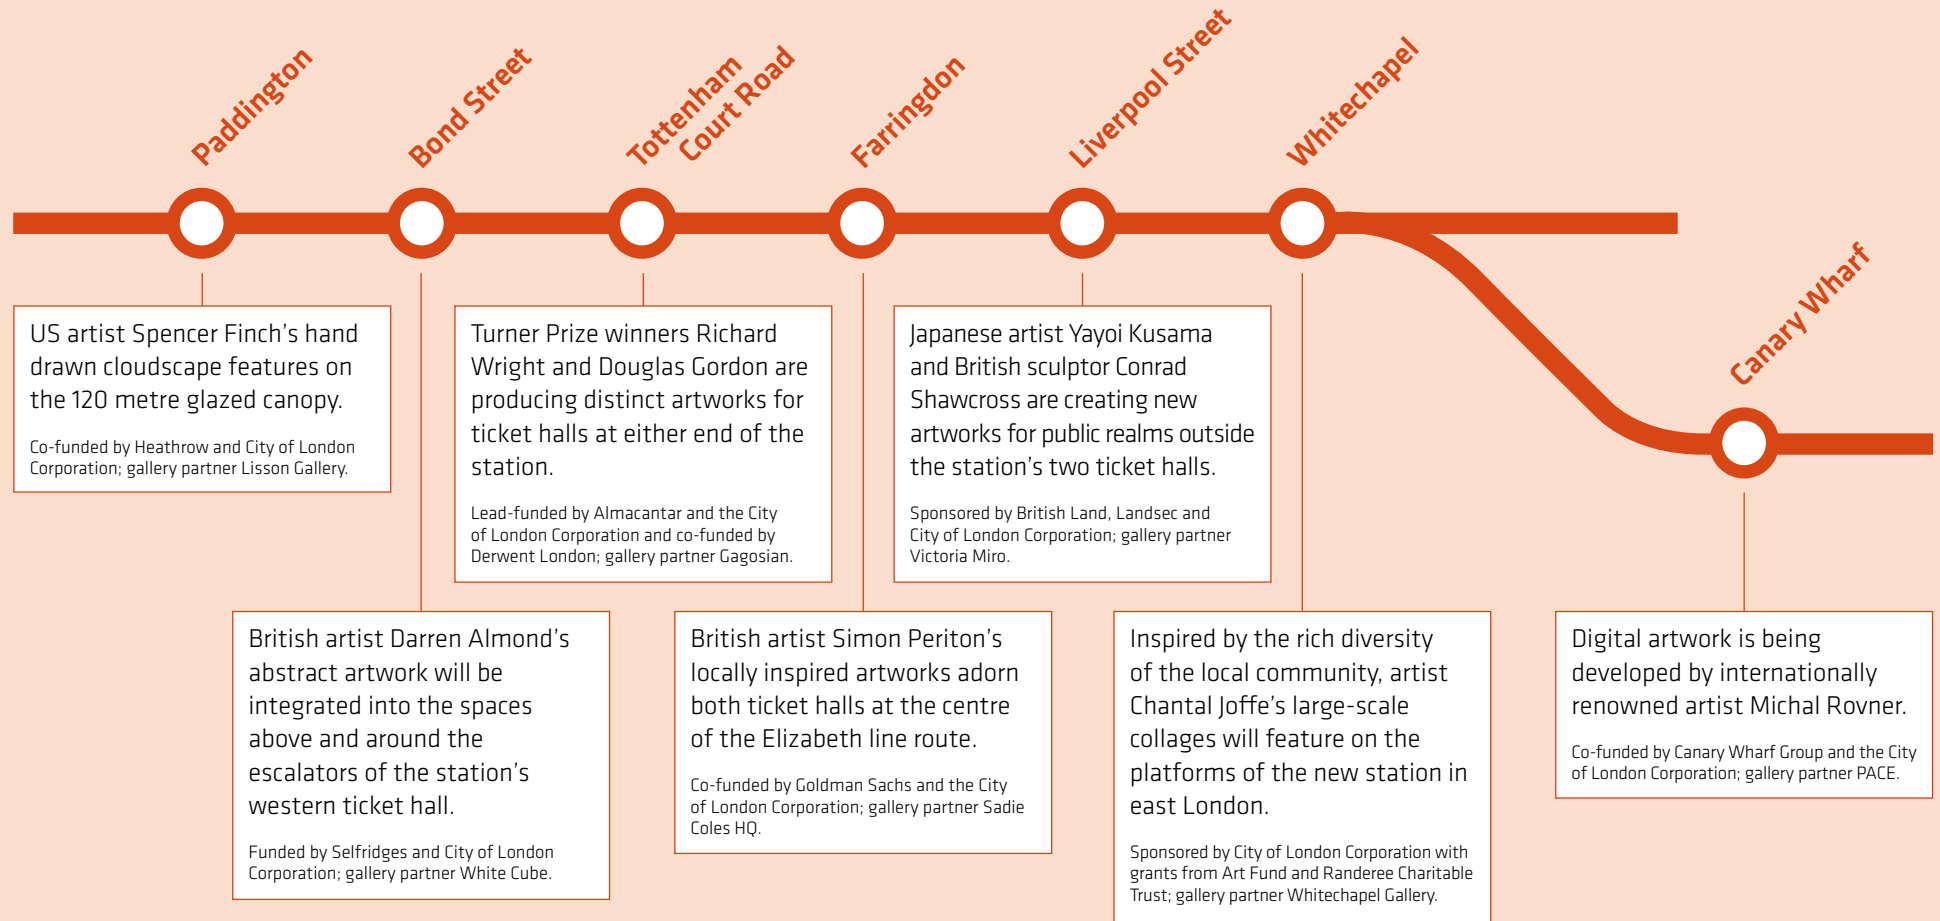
Paddington

Bond Street

Tottenham Court Road

Farringdon

Liverpool Street

Whitechapel

Canary Wharf

US artist Spencer Finch's hand drawn cloudscape features on the 120 metre glazed canopy.

Co-funded by Heathrow and City of London Corporation; gallery partner Lisson Gallery.

British artist Darren Almond's abstract artwork will be integrated into the spaces above and around the escalators of the station's western ticket hall.

Funded by Selfridges and City of London Corporation; gallery partner White Cube.

Turner Prize winners Richard Wright and Douglas Gordon are producing distinct artworks for ticket halls at either end of the station.

Lead-funded by Almacantar and the City of London Corporation and co-funded by Derwent London; gallery partner Gagosian.

British artist Simon Periton's locally inspired artworks adorn both ticket halls at the centre of the Elizabeth line route.

Co-funded by Goldman Sachs and the City of London Corporation; gallery partner Sadie Coles HQ.

Japanese artist Yayoi Kusama and British sculptor Conrad Shawcross are creating new artworks for public realms outside the station's two ticket halls.

Sponsored by British Land, Landsec and City of London Corporation; gallery partner Victoria Miro.

Inspired by the rich diversity of the local community, artist Chantal Joffe's large-scale collages will feature on the platforms of the new station in east London.

Sponsored by City of London Corporation with grants from Art Fund and Randeree Charitable Trust; gallery partner Whitechapel Gallery.

Digital artwork is being developed by internationally renowned artist Michal Rovner.

Co-funded by Canary Wharf Group and the City of London Corporation; gallery partner PACE.